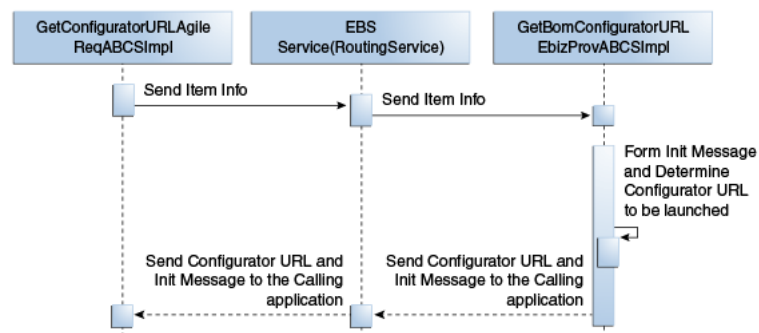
GetConfiguratorURLAgile ReqABCSImpl

EBS Service(RoutingService)

GetBomConfiguratorURL EbizProvABCSImpl

Send Item Info

Send Item Info

Form Init Message and Determine Configurator URL to be launched

Send Configurator URL and Init Message to the Calling application

Send Configurator URL and Init Message to the Calling application